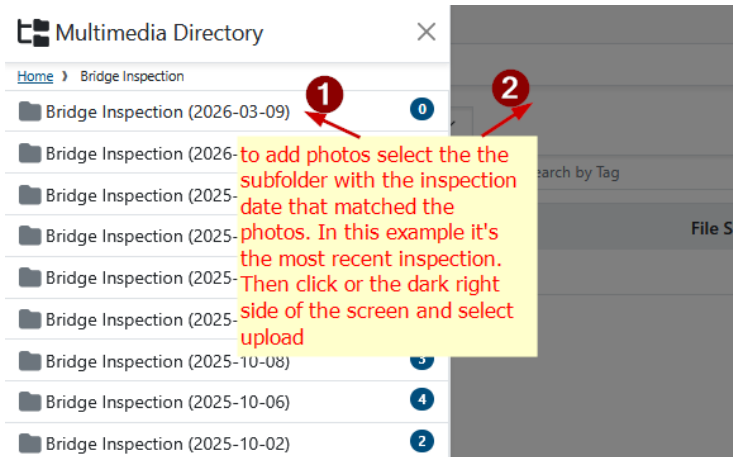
Multimedia Directory

Home › Bridge Inspection

Bridge Inspection (2026-03-09) 0

Bridge Inspection (2026-

Bridge Inspection (2025-

Bridge Inspection (2025-

Bridge Inspection (2025-

Bridge Inspection (2025-

Bridge Inspection (2025-10-08) 3

Bridge Inspection (2025-10-06) 4

Bridge Inspection (2025-10-02) 2

1

2

earch by Tag

File S

to add photos select the the subfolder with the inspection date that matched the photos. In this example it's the most recent inspection. Then click or the dark right side of the screen and select upload